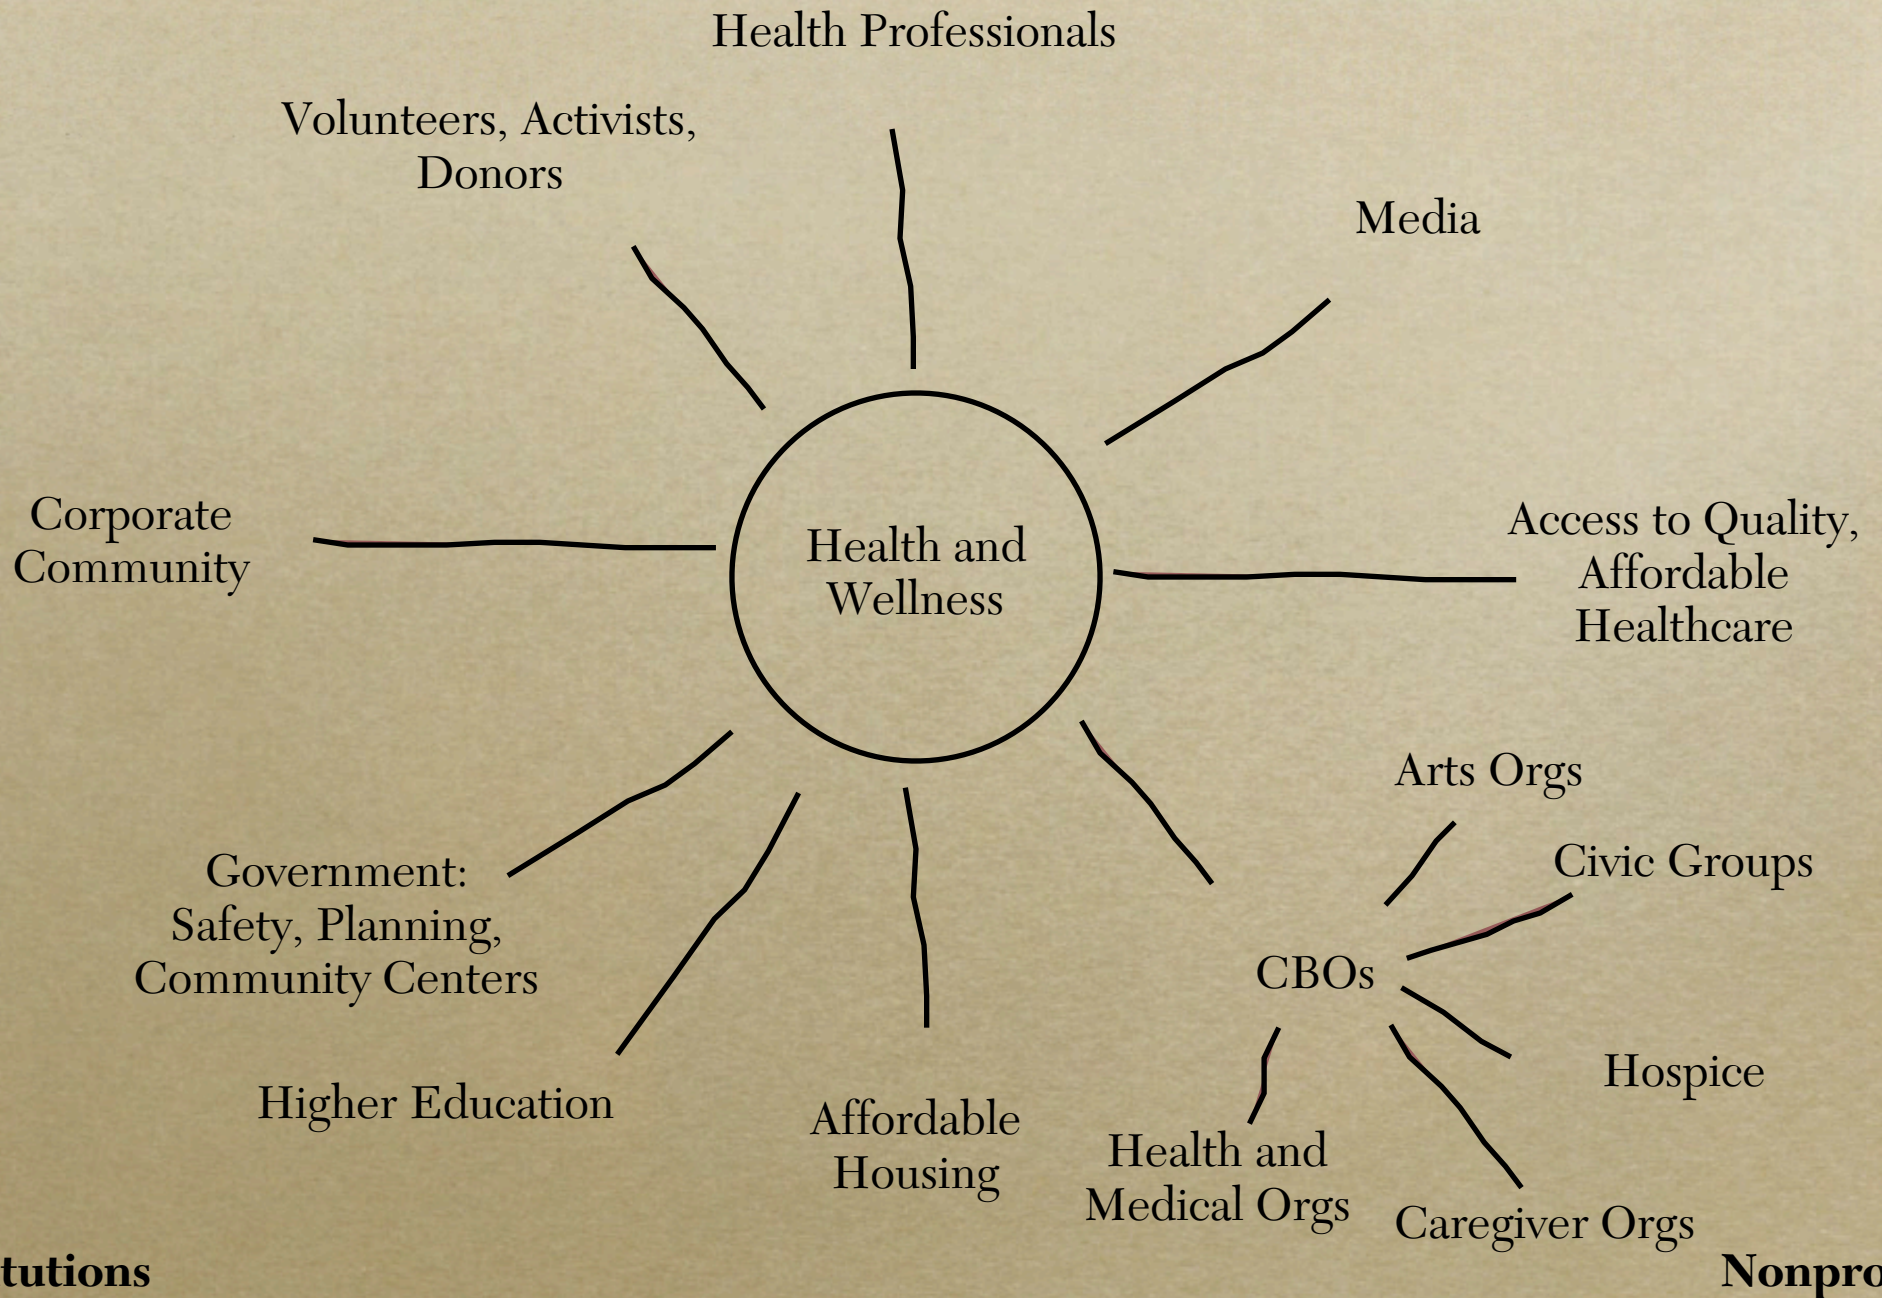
Health Professionals

Volunteers, Activists, Donors

Media

Corporate Community

Health and Wellness

Access to Quality, Affordable Healthcare

Arts Orgs

Civic Groups

Government: Safety, Planning, Community Centers

CBOs

Hospice

Higher Education

Affordable Housing

Health and Medical Orgs

Caregiver Orgs

tutions

Nonpro